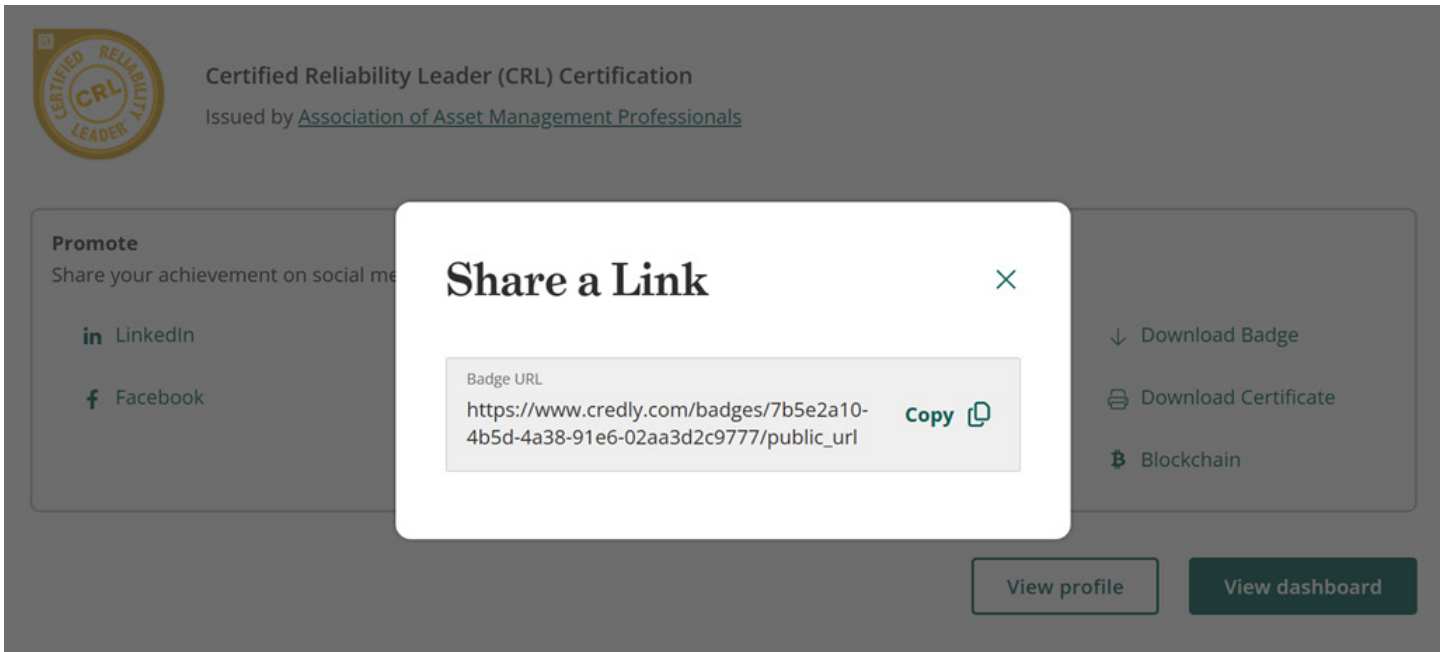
CERTIFIED RELIABILITY LEADER CRL

Certified Reliability Leader (CRL) Certification

Issued by Association of Asset Management Professionals

Promote

Share your achievement on social me

in LinkedIn

Facebook

Download Badge

Download Certificate

Blockchain

Share a Link

Badge URL

https://www.credly.com/badges/7b5e2a10-4b5d-4a38-91e6-02aa3d2c9777/public_url

Copy

View profile

View dashboard